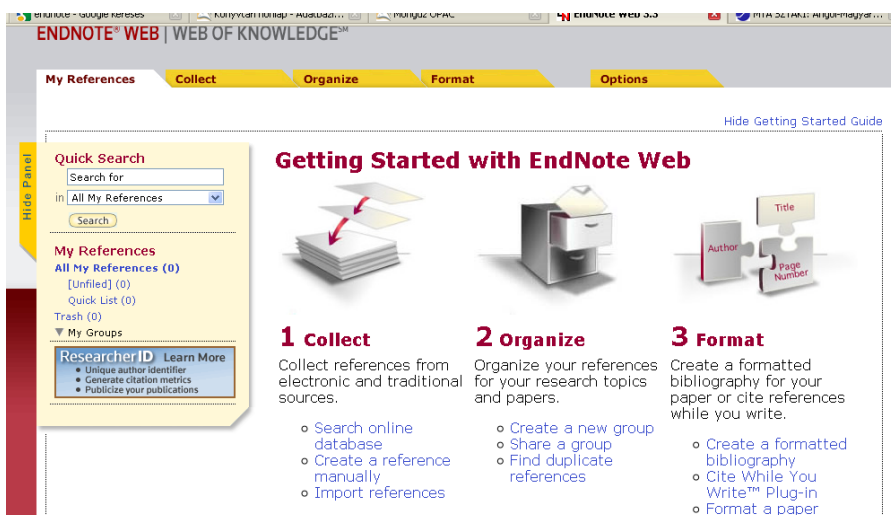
endnote - Google keresés | Könyvtári honlap - Adatbázi... | Mongúz OPAC | EndNote Web 3.3 | MTA SZTAKI: Angol-Magyar...

ENDNOTE® WEB | WEB OF KNOWLEDGE℠

My References | Collect | Organize | Format | Options

Hide Getting Started Guide

Hide Panel

Quick Search
Search for
in All My References
Search

My References
All My References (0)
[Unfiled] (0)
Quick List (0)
Trash (0)
My Groups

ResearcherID Learn More
• Unique author identifier
• Generate citation metrics
• Publicize your publications

Getting Started with EndNote Web

Title
Author
Page Number

1 Collect
Collect references from electronic and traditional sources.
○ Search online database
○ Create a reference manually
○ Import references

2 Organize
Organize your references for your research topics and papers.
○ Create a new group
○ Share a group
○ Find duplicate references

3 Format
Create a formatted bibliography for your paper or cite references while you write.
○ Create a formatted bibliography
○ Cite While You Write™ Plug-in
○ Format a paper